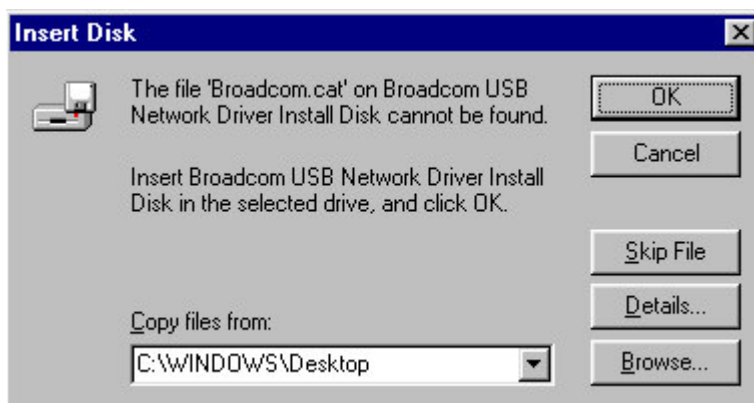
Insert Disk

The file 'Broadcom.cat' on Broadcom USB Network Driver Install Disk cannot be found.

Insert Broadcom USB Network Driver Install Disk in the selected drive, and click OK.

OK

Cancel

Skip File

Details...

Copy files from:

C:\WINDOWS\Desktop

Browse...